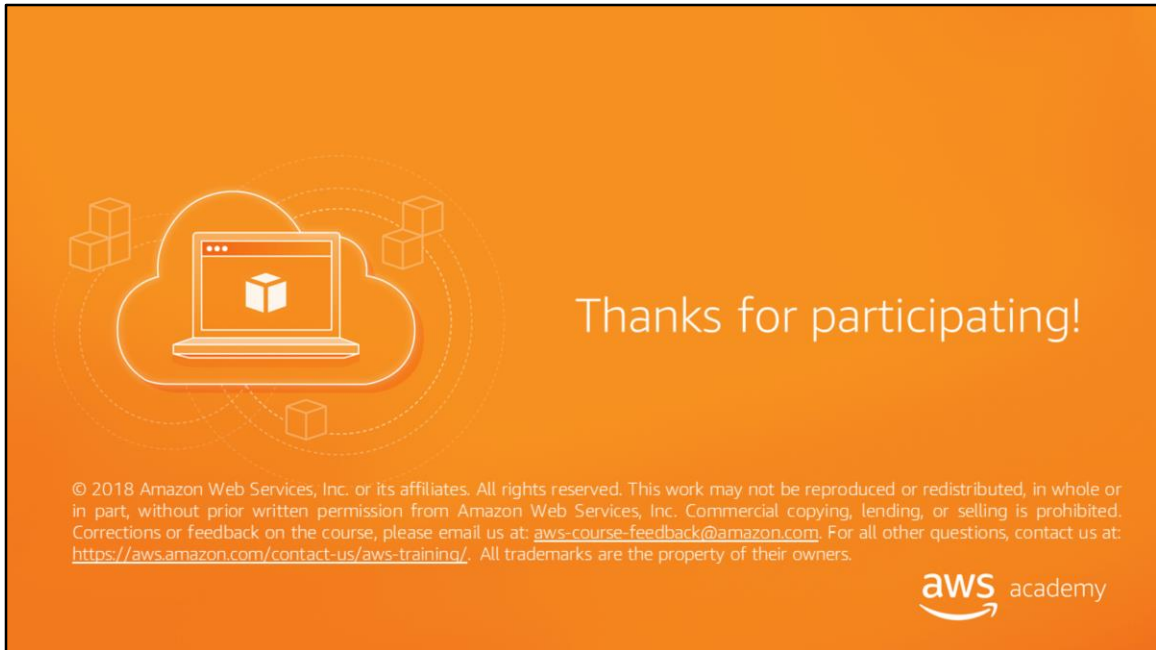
Thanks for participating!

© 2018 Amazon Web Services, Inc. or its affiliates. All rights reserved. This work may not be reproduced or redistributed, in whole or in part, without prior written permission from Amazon Web Services, Inc. Commercial copying, lending, or selling is prohibited. Corrections or feedback on the course, please email us at: aws-course-feedback@amazon.com. For all other questions, contact us at: https://aws.amazon.com/contact-us/aws-training/. All trademarks are the property of their owners.

aws academy